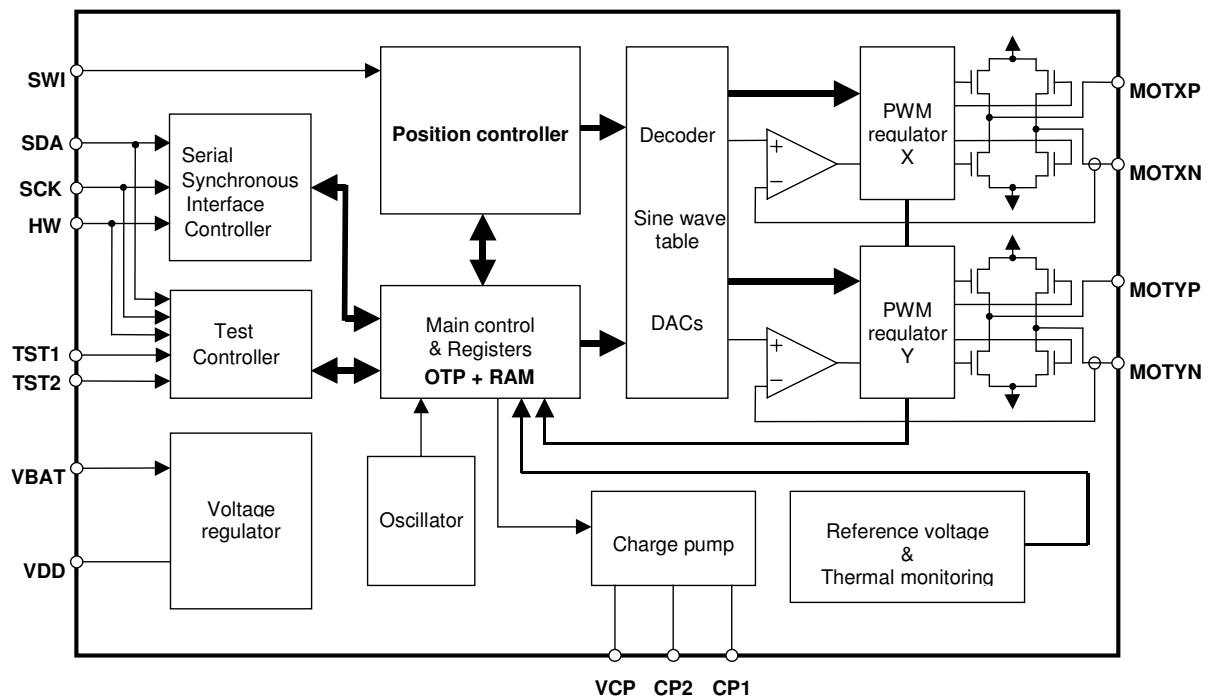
SWI
SDA
SCK
HW
TST1
TST2
VBAT
VDD

Serial Synchronous Interface Controller

Test Controller

Voltage regulator

Position controller

Main control & Registers
OTP + RAM

Oscillator

Charge pump

Decoder

Sine wave table

DACs

+
−
+
−

PWM regulator X

PWM regulator Y

Reference voltage & Thermal monitoring

MOTXP
MOTXN
MOTYP
MOTYN

VCP
CP2
CP1